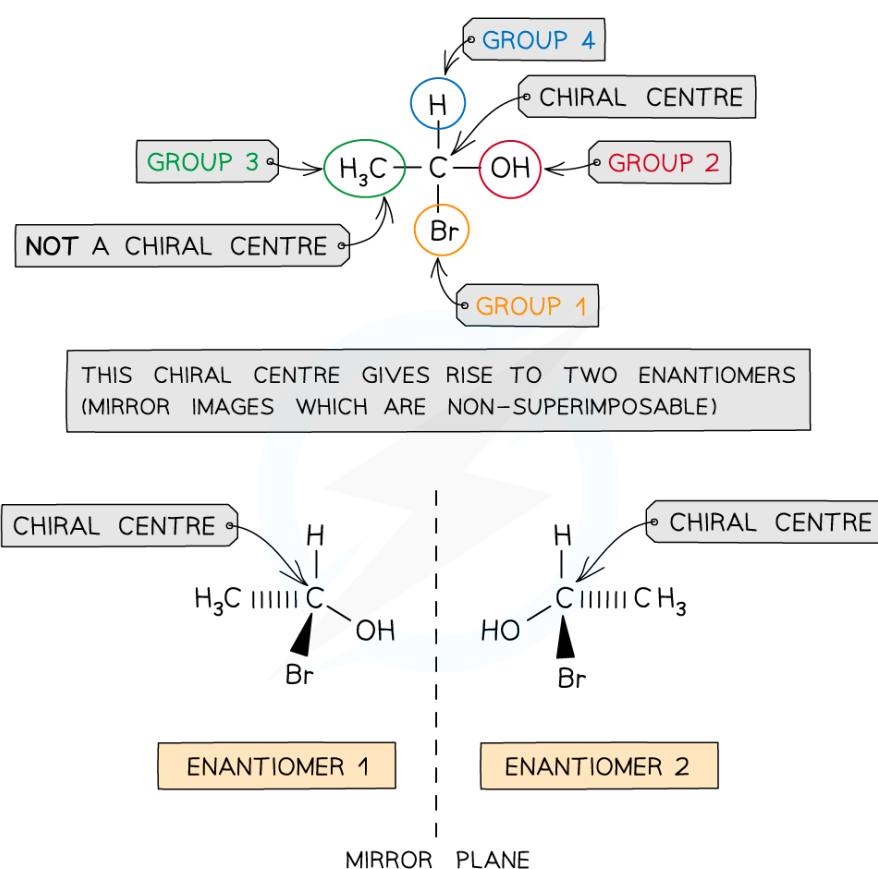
GROUP 4

H

CHIRAL CENTRE

GROUP 3

$H_3C$ — C — OH

GROUP 2

NOT A CHIRAL CENTRE

Br

GROUP 1

THIS CHIRAL CENTRE GIVES RISE TO TWO ENANTIOMERS (MIRROR IMAGES WHICH ARE NON-SUPERIMPOSABLE)

CHIRAL CENTRE

H

$H_3C$ C OH

Br

CHIRAL CENTRE

H

HO C $CH_3$

Br

ENANTIOMER 1

ENANTIOMER 2

MIRROR PLANE